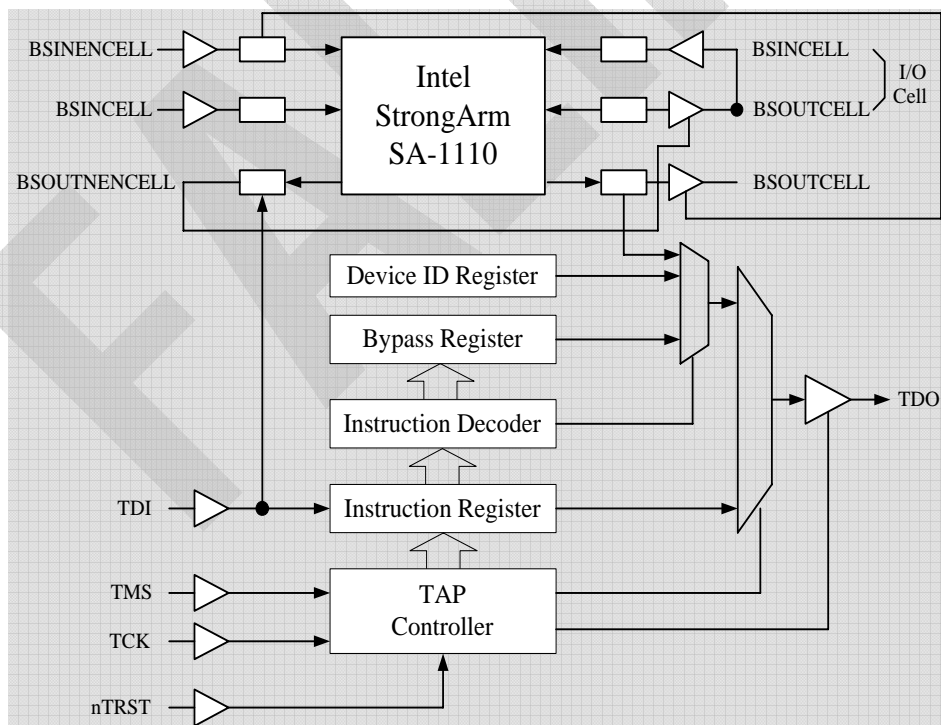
BSINENCELL

BSINCELL

BSOUTNENCELL

Intel StrongArm SA-1110

BSINCELL

BSOUTCELL

I/O Cell

BSOUTCELL

Device ID Register

Bypass Register

Instruction Decoder

Instruction Register

TAP Controller

TDO

TDI

TMS

TCK

nTRST